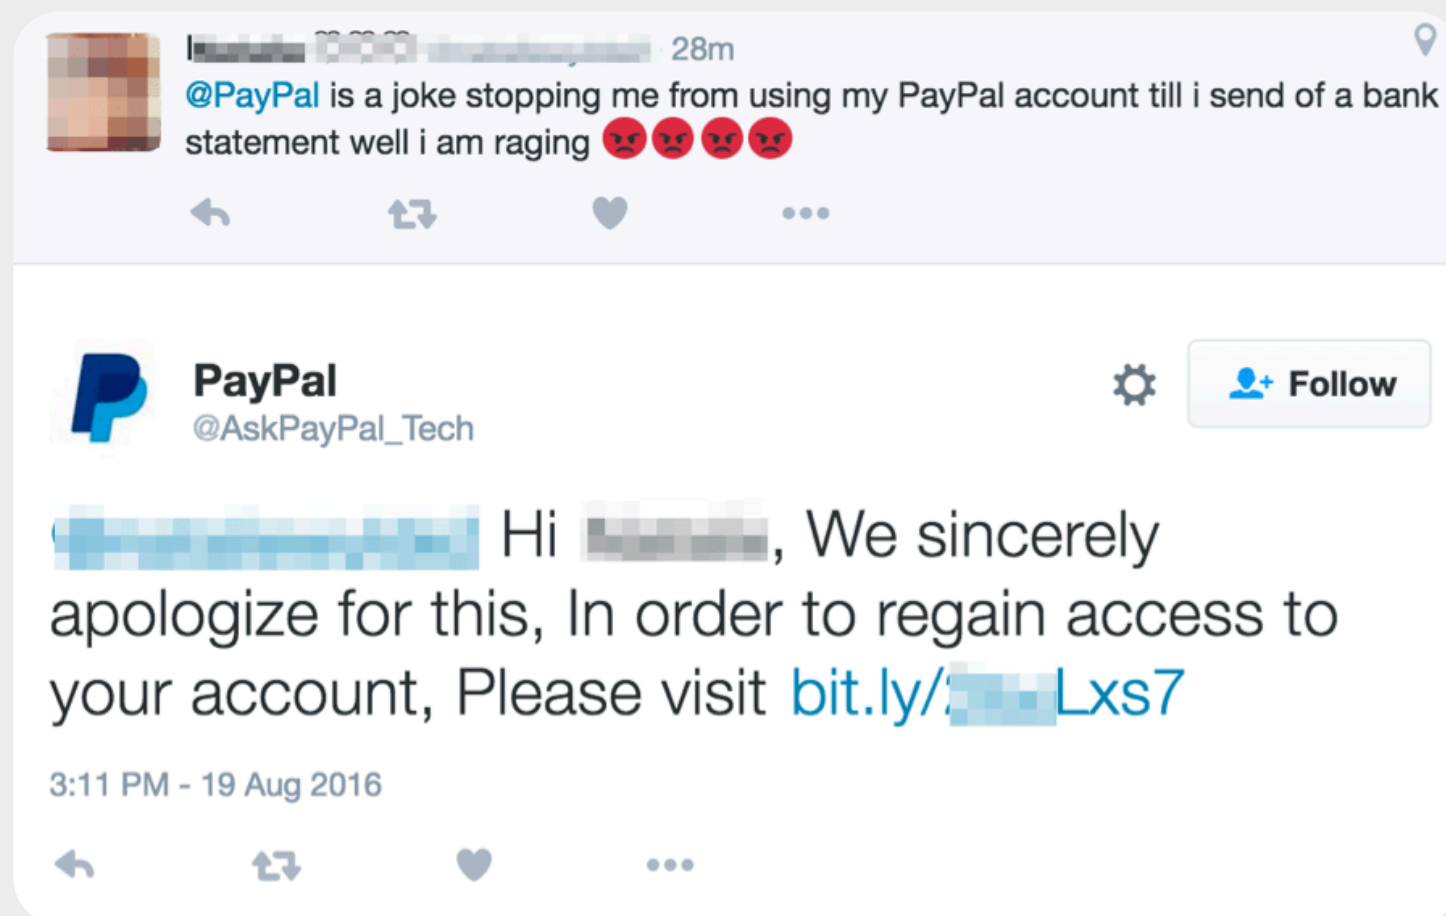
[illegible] 28m

@PayPal is a joke stopping me from using my PayPal account till i send of a bank statement well i am raging 😡😡😡😡

PayPal
@AskPayPal_Tech

Follow

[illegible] Hi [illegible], We sincerely apologize for this, In order to regain access to your account, Please visit bit.ly/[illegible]Lxs7

3:11 PM - 19 Aug 2016